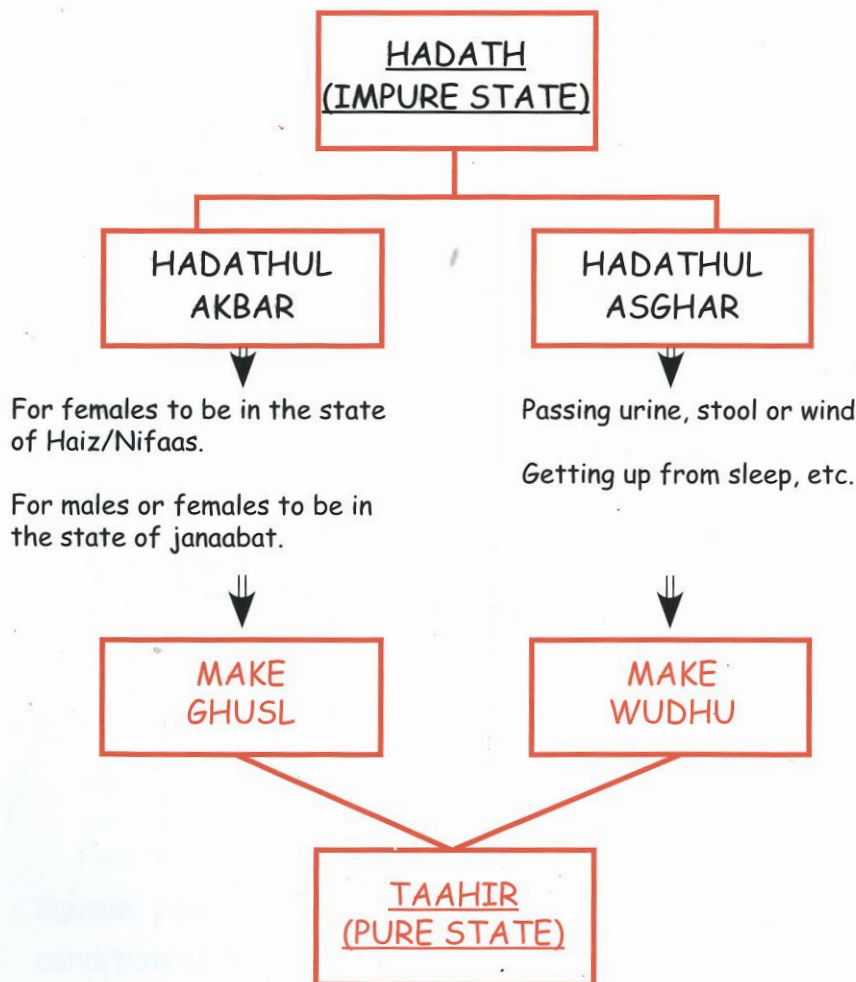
HADATH
(IMPURE STATE)

HADATHUL
AKBAR

HADATHUL
ASGHAR

For females to be in the state of Haiz/Nifaas.

For males or females to be in the state of janaabat.

Passing urine, stool or wind

Getting up from sleep, etc.

MAKE
GHUSL

MAKE
WUDHU

TAAHIR
(PURE STATE)